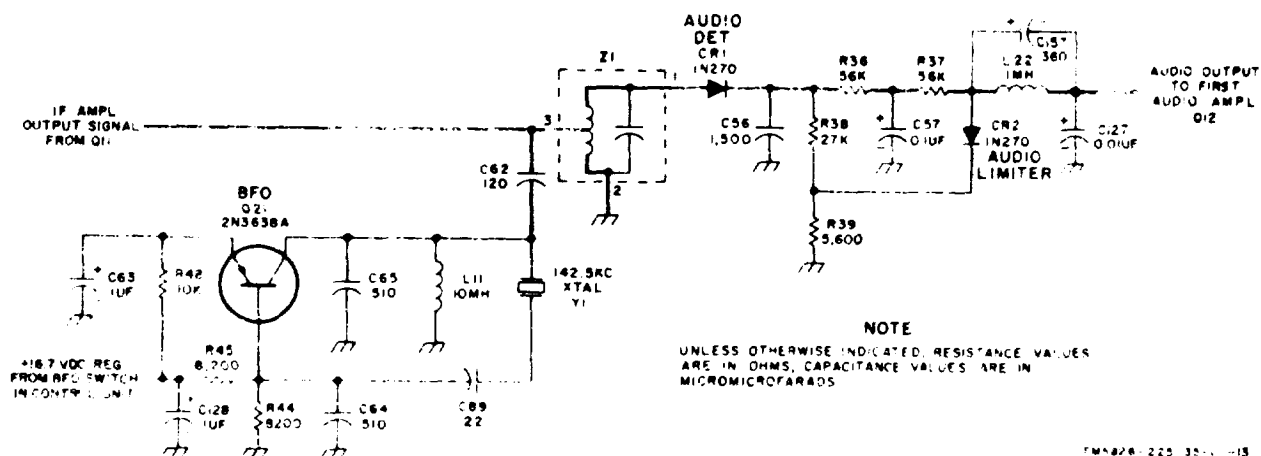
AUDIO DET CR1 1N270

Z1

3 1

2

IF AMPL OUTPUT SIGNAL FROM Q11

C62 120

R36 56K

R37 56K

C15* 360

L22 1MH

AUDIO OUTPUT TO FIRST AUDIO AMPL Q12

C56 1,500

R38 27K

C57 0.01UF

CR2 1N270 AUDIO LIMITER

C27 0.01UF

R39 5,600

BFO Q21 2N3638A

C63 1UF

R42 10K

C65 510

L11 10MH

142.5KC XTAL Y1

R45 8,200 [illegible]

+16.7 VDC REG FROM BFO SWITCH IN CONTROL UNIT

C128 1UF

R44 8200

C64 510

C89 22

NOTE

UNLESS OTHERWISE INDICATED, RESISTANCE VALUES ARE IN OHMS, CAPACITANCE VALUES ARE IN MICROMICROFARADS.

TM5826-225-35-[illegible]-15